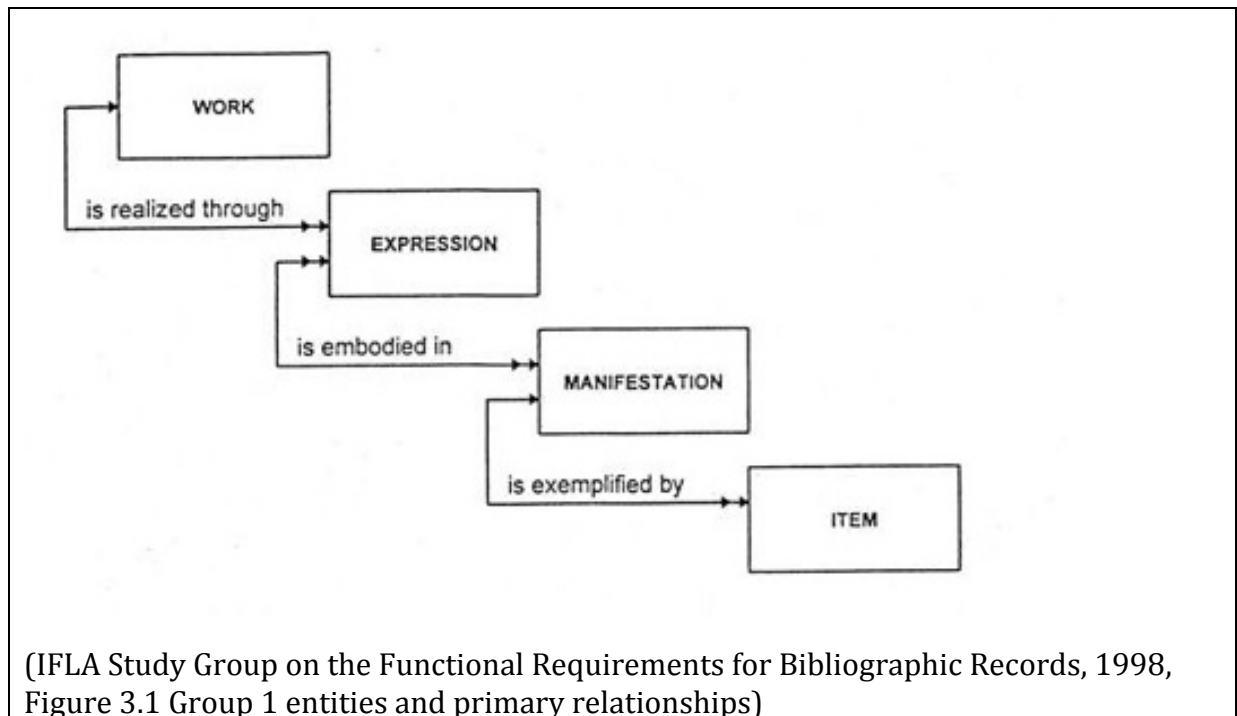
WORK

is realized through

EXPRESSION

is embodied in

MANIFESTATION

is exemplified by

ITEM

(IFLA Study Group on the Functional Requirements for Bibliographic Records, 1998, Figure 3.1 Group 1 entities and primary relationships)